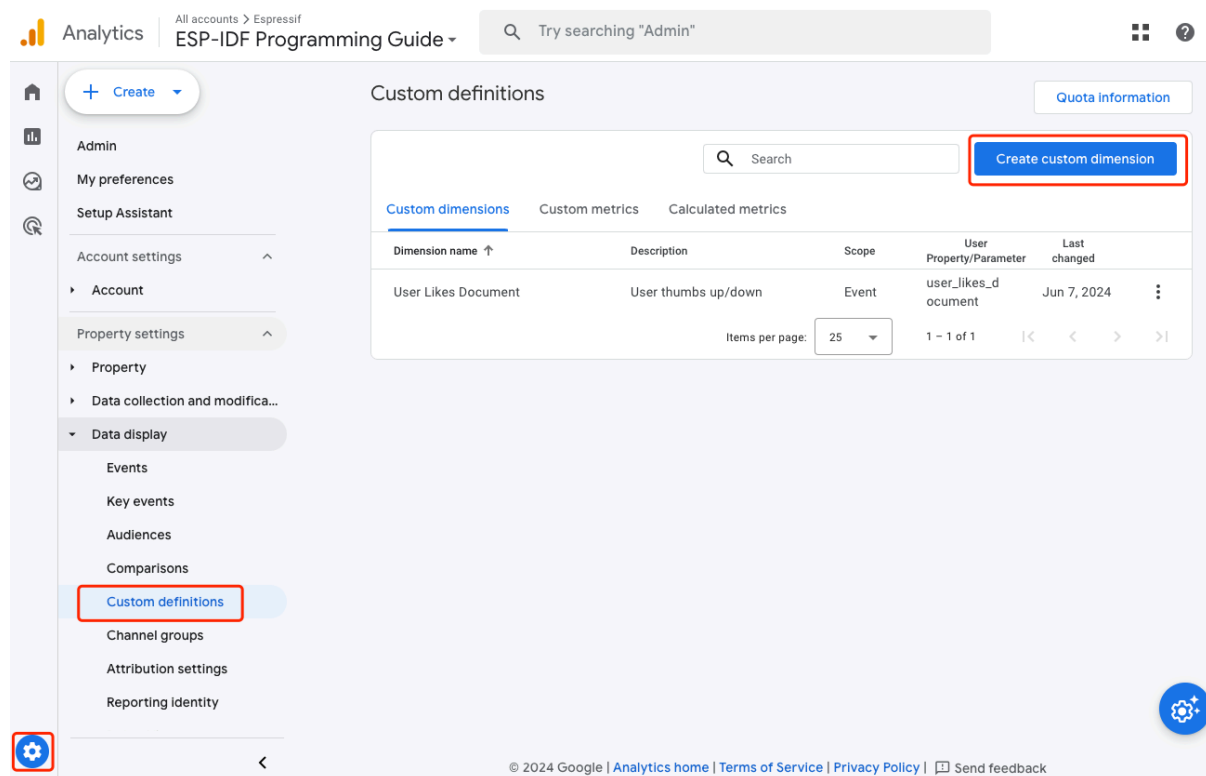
Analytics

All accounts > Espressif

ESP-IDF Programming Guide

Try searching "Admin"

Create

Admin

My preferences

Setup Assistant

Account settings

Account

Property settings

Property

Data collection and modifica...

Data display

Events

Key events

Audiences

Comparisons

Custom definitions

Channel groups

Attribution settings

Reporting identity

Custom definitions

Quota information

Search

Create custom dimension

Custom dimensions

Custom metrics

Calculated metrics

| Dimension name ↑ | Description | Scope | User Property/Parameter | Last changed |
|---|---|---|---|---|
| User Likes Document | User thumbs up/down | Event | user_likes_document | Jun 7, 2024 |

Items per page: 25

1 – 1 of 1

© 2024 Google | Analytics home | Terms of Service | Privacy Policy | Send feedback